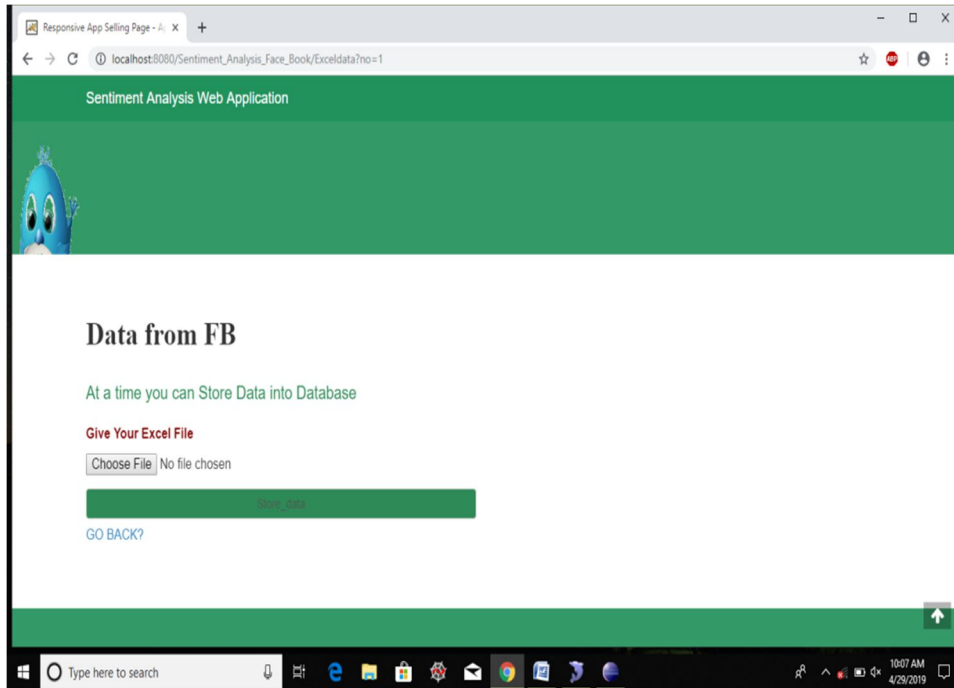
Responsive App Selling Page - A ×

localhost:8080/Sentiment_Analysis_Face_Book/Exceldata?no=1

Sentiment Analysis Web Application

Data from FB

At a time you can Store Data into Database

Give Your Excel File

Choose File No file chosen

Store_data

GO BACK?

Type here to search

10:07 AM
4/29/2019